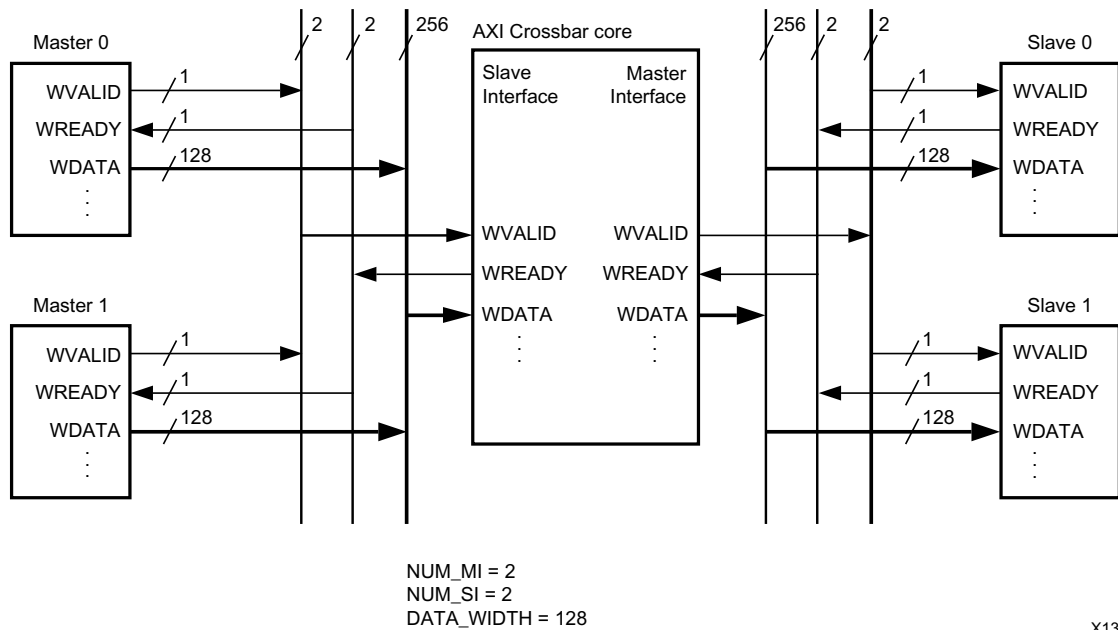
2
2
256
AXI Crossbar core
256
2
2

Master 0
WVALID
1
WREADY
1
WDATA
128
⋮

Slave Interface
Master Interface

Slave 0
1
WVALID
1
WREADY
128
WDATA
⋮

WVALID
WVALID
WREADY
WREADY
WDATA
WDATA
⋮
⋮

Master 1
WVALID
1
WREADY
1
WDATA
128
⋮

Slave 1
1
WVALID
1
WREADY
128
WDATA
⋮

NUM_MI = 2
NUM_SI = 2
DATA_WIDTH = 128

X13